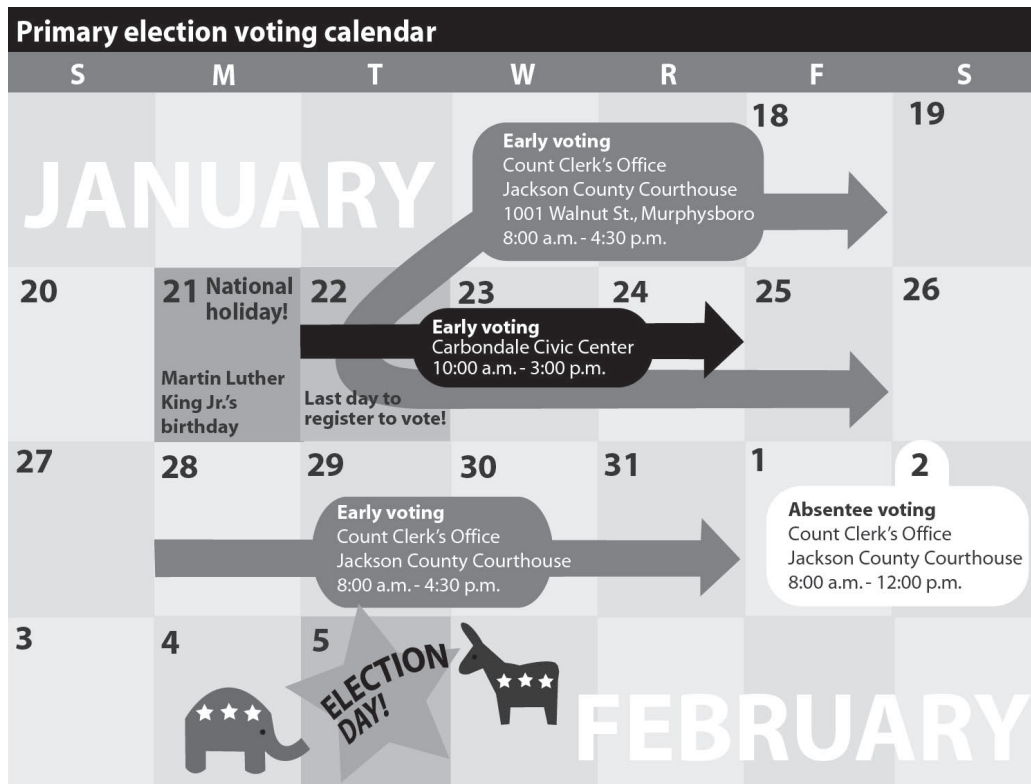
Primary election voting calendar

| S | M | T | W | R | F | S |
|---|---|---|---|---|---|---|
| JANUARY | | | | | 18 | 19 |
| 20 | 21 National holiday! Martin Luther King Jr.'s birthday | 22 Last day to register to vote! | 23 | 24 | 25 | 26 |
| 27 | 28 | 29 | 30 | 31 | 1 | 2 |
| 3 | 4 | 5 | | | FEBRUARY | |

Early voting
Count Clerk's Office
Jackson County Courthouse
1001 Walnut St., Murphysboro
8:00 a.m. - 4:30 p.m.

Early voting
Carbondale Civic Center
10:00 a.m. - 3:00 p.m.

Early voting
Count Clerk's Office
Jackson County Courthouse
8:00 a.m. - 4:30 p.m.

Absentee voting
Count Clerk's Office
Jackson County Courthouse
8:00 a.m. - 12:00 p.m.

ELECTION DAY!